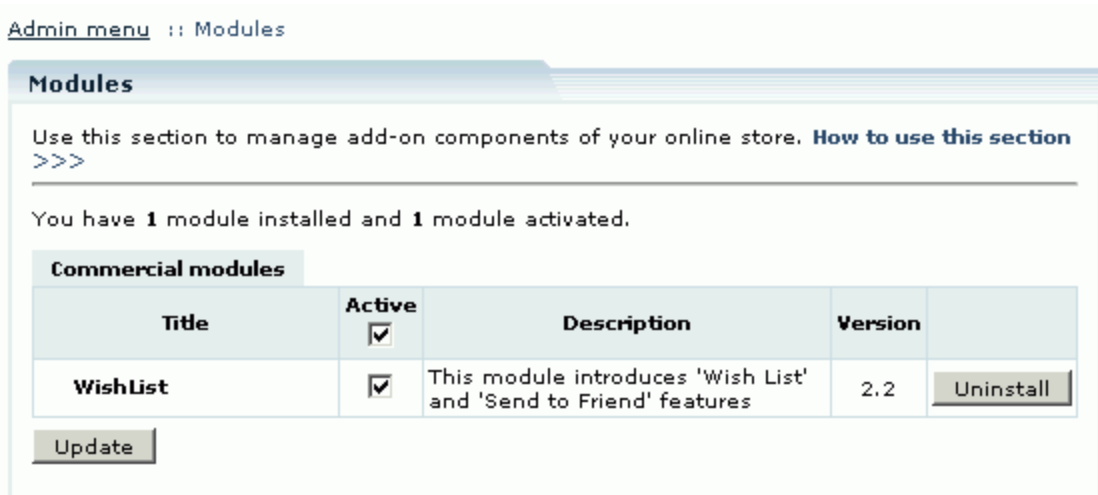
Admin menu :: Modules

Modules

Use this section to manage add-on components of your online store. How to use this section >>>

You have 1 module installed and 1 module activated.

Commercial modules

| Title | Active ☑ | Description | Version | |
|---|---|---|---|---|
| WishList | ☑ | This module introduces 'Wish List' and 'Send to Friend' features | 2.2 | Uninstall |

Update